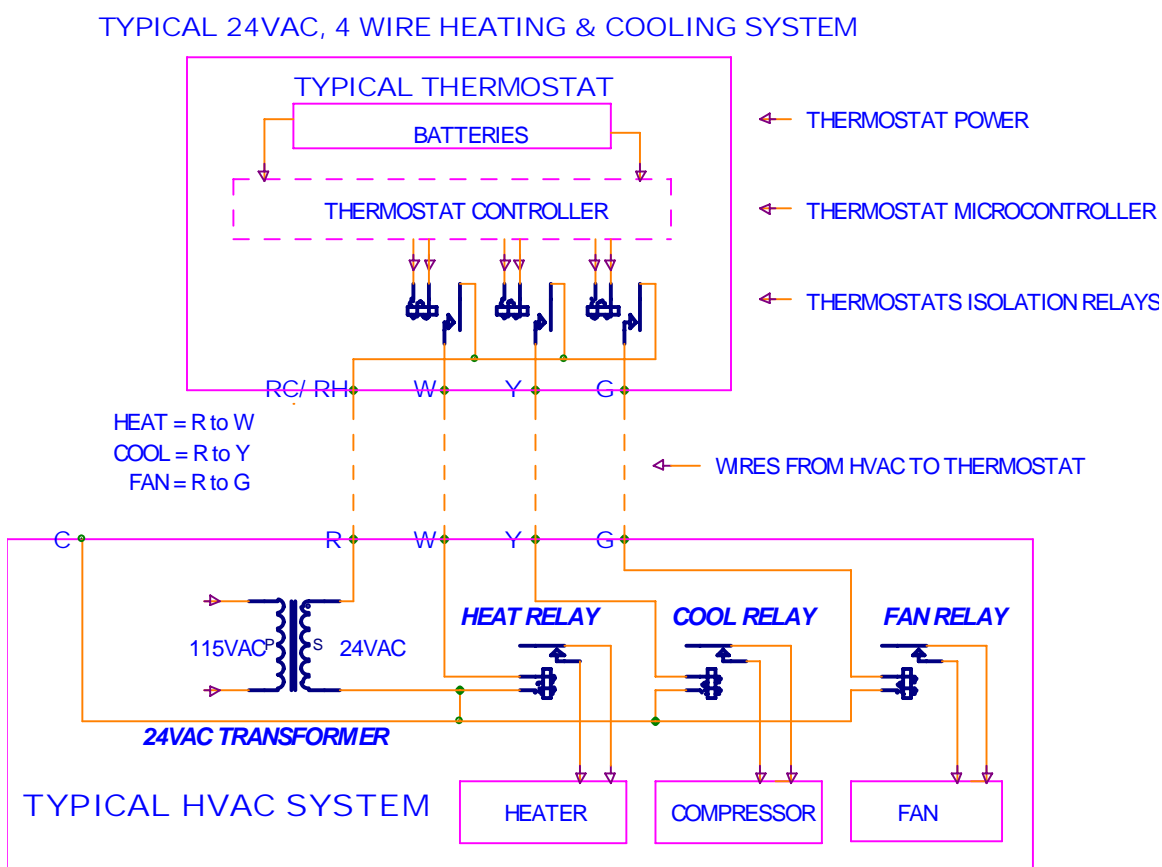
TYPICAL 24VAC, 4 WIRE HEATING & COOLING SYSTEM

TYPICAL THERMOSTAT

BATTERIES

THERMOSTAT CONTROLLER

THERMOSTAT POWER

THERMOSTAT MICROCONTROLLER

THERMOSTATS ISOLATION RELAYS

RC/ RH W Y G

HEAT = R to W
COOL = R to Y
FAN = R to G

WIRES FROM HVAC TO THERMOSTAT

C R W Y G

HEAT RELAY COOL RELAY FAN RELAY

115VAC P S 24VAC

24VAC TRANSFORMER

TYPICAL HVAC SYSTEM

HEATER COMPRESSOR FAN